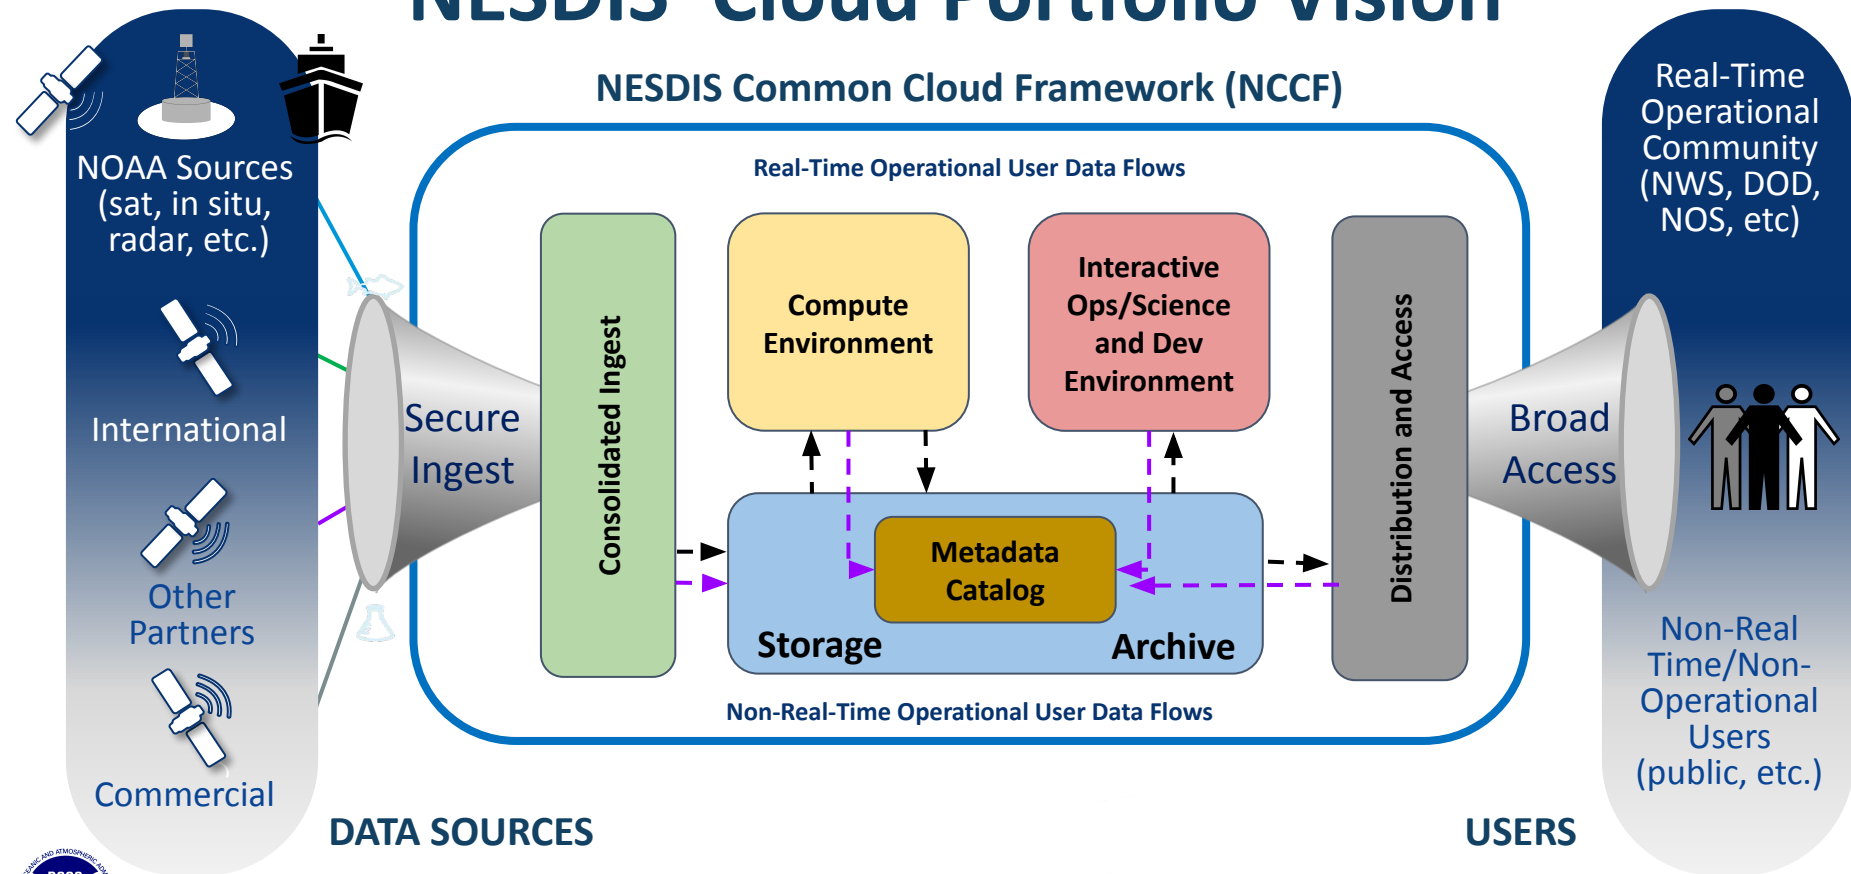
NESDIS Cloud Portfolio Vision

NOAA Sources (sat, in situ, radar, etc.)

International

Other Partners

Commercial

NESDIS Common Cloud Framework (NCCF)

Real-Time Operational User Data Flows

Secure Ingest

Consolidated Ingest

Compute Environment

Interactive Ops/Science and Dev Environment

Metadata Catalog

Storage

Archive

Distribution and Access

Broad Access

Non-Real-Time Operational User Data Flows

Real-Time Operational Community (NWS, DOD, NOS, etc)

Non-Real Time/Non-Operational Users (public, etc.)

DATA SOURCES

USERS